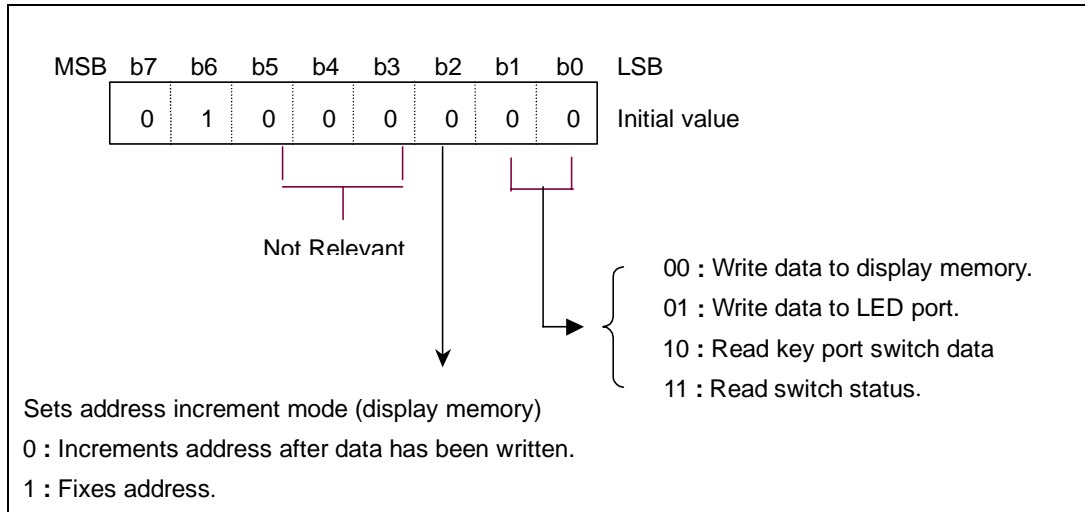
MSB b7 b6 b5 b4 b3 b2 b1 b0 LSB

| 0 | 1 | 0 | 0 | 0 | 0 | 0 | 0 |
|---|---|---|---|---|---|---|---|

Initial value

Not Relevant

00 : Write data to display memory.
01 : Write data to LED port.
10 : Read key port switch data
11 : Read switch status.

Sets address increment mode (display memory)
0 : Increments address after data has been written.
1 : Fixes address.